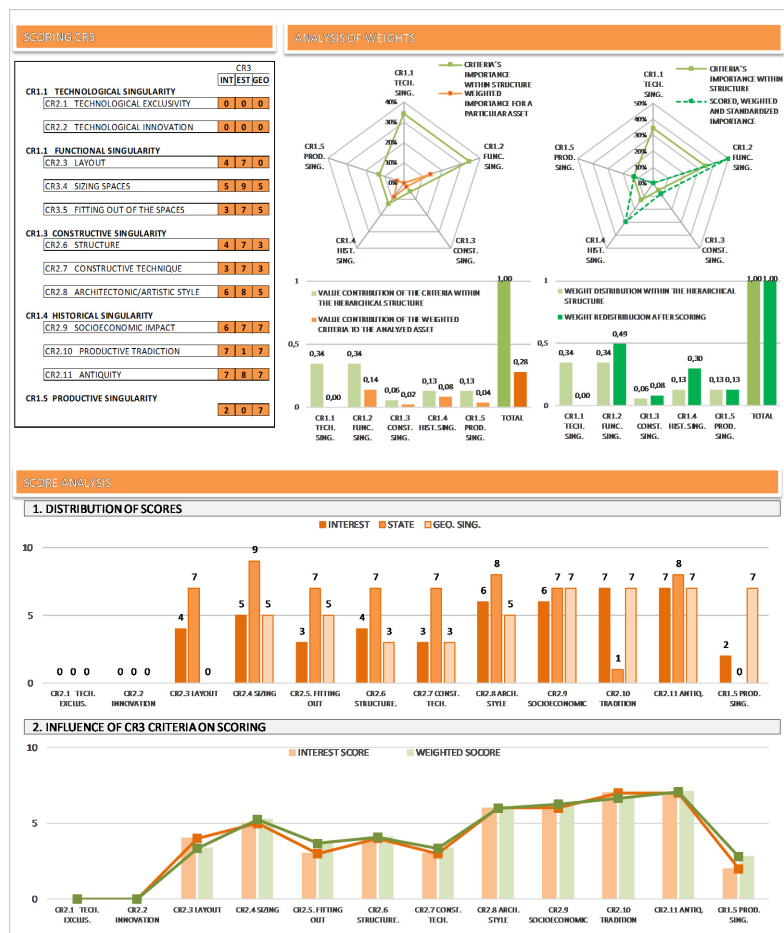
SCORING CR3

| | INT | EST | GEO |
|---|---|---|---|
| CR1.1 TECHNOLOGICAL SINGULARITY | | | |
| CR2.1 TECHNOLOGICAL EXCLUSIVITY | 0 | 0 | 0 |
| CR2.2 TECHNOLOGICAL INNOVATION | 0 | 0 | 0 |
| CR1.1 FUNCTIONAL SINGULARITY | | | |
| CR2.3 LAYOUT | 4 | 7 | 0 |
| CR3.4 SIZING SPACES | 5 | 9 | 5 |
| CR3.5 FITTING OUT OF THE SPACES | 3 | 7 | 5 |
| CR1.3 CONSTRUCTIVE SINGULARITY | | | |
| CR2.6 STRUCTURE | 4 | 7 | 3 |
| CR2.7 CONSTRUCTIVE TECHNIQUE | 3 | 7 | 3 |
| CR2.8 ARCHITECTONIC/ARTISTIC STYLE | 6 | 8 | 5 |
| CR1.4 HISTORICAL SINGULARITY | | | |
| CR2.9 SOCIOECONOMIC IMPACT | 6 | 7 | 7 |
| CR2.10 PRODUCTIVE TRADICTION | 7 | 1 | 7 |
| CR2.11 ANTIQUITY | 7 | 8 | 7 |
| CR1.5 PRODUCTIVE SINGULARITY | 2 | 0 | 7 |

CR3

ANALYSIS OF WEIGHTS

CR1.1 TECH. SING.
CR1.2 FUNC. SING.
CR1.3 CONST. SING.
CR1.4 HIST. SING.
CR1.5 PROD. SING.
40% 30% 20% 10% 0%
CRITERIA'S IMPORTANCE WITHIN STRUCTURE
WEIGHTED IMPORTANCE FOR A PARTICULAR ASSET

CR1.1 TECH. SING.
CR1.2 FUNC. SING.
CR1.3 CONST. SING.
CR1.4 HIST. SING.
CR1.5 PROD. SING.
50% 40% 30% 20% 10% 0%
CRITERIA'S IMPORTANCE WITHIN STRUCTURE
SCORED, WEIGHTED AND STANDARDIZED IMPORTANCE

VALUE CONTRIBUTION OF THE CRITERIA WITHIN THE HIERARCHICAL STRUCTURE
VALUE CONTRIBUTION OF THE WEIGHTED CRITERIA TO THE ANALYZED ASSET
1,00 0,5 0
0,34 0,00 0,34 0,14 0,06 0,02 0,13 0,08 0,13 0,04 1,00 0,28
CR1.1 TECH. SING. CR1.2 FUNC. SING. CR1.3 CONST. SING. CR1.4 HIST. SING. CR1.5 PROD. SING. TOTAL

WEIGHT DISTRIBUTION WITHIN THE HIERARCHICAL STRUCTURE
WEIGHT REDISTRIBUCION AFTER SCORING
0,5 0
0,34 0,00 0,34 0,49 0,06 0,08 0,13 0,30 0,13 0,13 1,00 1,00
CR1.1 TECH. SING. CR1.2 FUNC. SING. CR1.3 CONST. SING. CR1.4 HIST. SING. CR1.5 PROD. SING. TOTAL

SCORE ANALYSIS

1. DISTRIBUTION OF SCORES
INTEREST STATE GEO. SING.
10 5 0
0 0 0 0 0 0 4 7 0 5 9 5 3 7 5 4 7 3 3 7 3 6 8 5 6 7 7 7 1 7 7 8 7 2 0 7
CR2.1 TECH. EXCLUS. CR2.2 INNOVATION CR2.3 LAYOUT CR2.4 SIZING CR2.5. FITTING OUT CR2.6 STRUCTURE. CR2.7 CONST. TECH. CR2.8 ARCH. STYLE CR2.9 SOCIOECONOMIC CR2.10 TRADITION CR2.11 ANTIQ. CR1.5 PROD. SING.

2. INFLUENCE OF CR3 CRITERIA ON SCORING
INTEREST SCORE WEIGHTED SOCORE
10 5 0
CR2.1 TECH. EXCLUS. CR2.2 INNOVATION CR2.3 LAYOUT CR2.4 SIZING CR2.5. FITTING OUT CR2.6 STRUCTURE. CR2.7 CONST. TECH. CR2.8 ARCH. STYLE CR2.9 SOCIOECONOMIC CR2.10 TRADITION CR2.11 ANTIQ. CR1.5 PROD. SING.